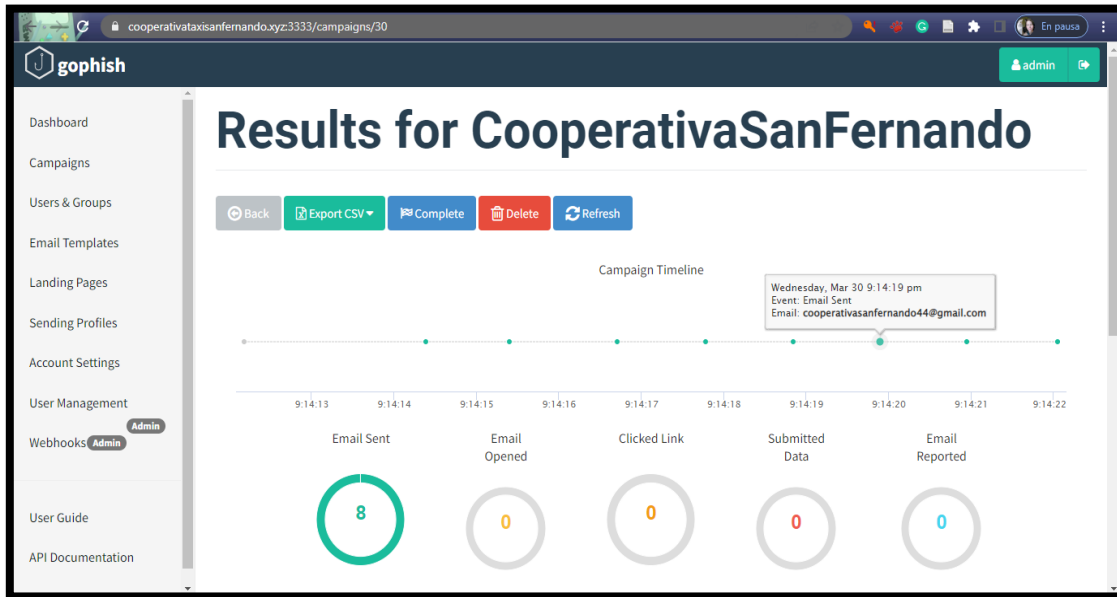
cooperativataxisanfernando.xyz:3333/campaigns/30

En pausa

gophish

admin

Dashboard
Campaigns
Users & Groups
Email Templates
Landing Pages
Sending Profiles
Account Settings
User Management Admin
Webhooks Admin

User Guide
API Documentation

Results for CooperativaSanFernando

Back
Export CSV
Complete
Delete
Refresh

Campaign Timeline

Wednesday, Mar 30 9:14:19 pm
Event: Email Sent
Email: cooperativasanfernando44@gmail.com

9:14:13 9:14:14 9:14:15 9:14:16 9:14:17 9:14:18 9:14:19 9:14:20 9:14:21 9:14:22

Email Sent
8

Email Opened
0

Clicked Link
0

Submitted Data
0

Email Reported
0